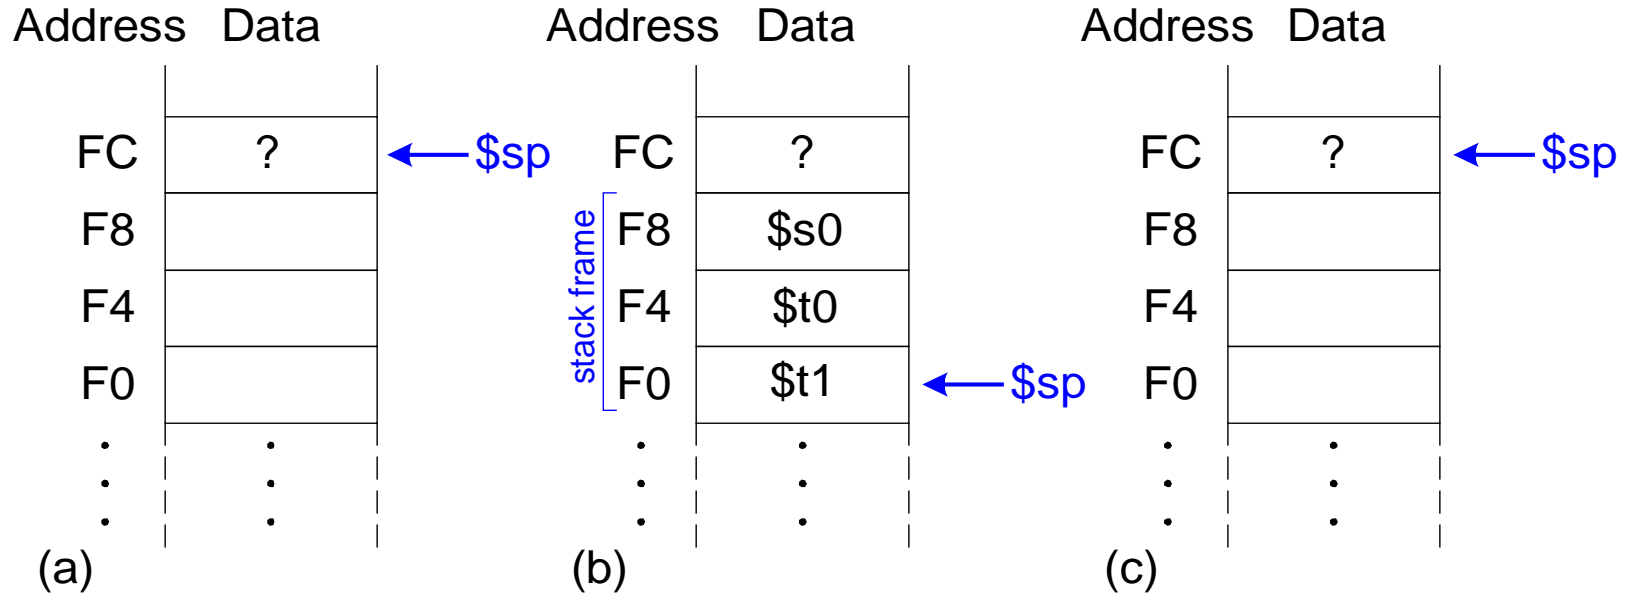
Address Data

| Address | Data |
|---|---|
| | |
| FC | ? |
| F8 | |
| F4 | |
| F0 | |
| ⋮ | ⋮ |

$\leftarrow$ \$sp

(a)

Address Data

| Address | Data |
|---|---|
| | |
| FC | ? |
| F8 | \$s0 |
| F4 | \$t0 |
| F0 | \$t1 |
| ⋮ | ⋮ |

stack frame

$\leftarrow$ \$sp

(b)

Address Data

| Address | Data |
|---|---|
| | |
| FC | ? |
| F8 | |
| F4 | |
| F0 | |
| ⋮ | ⋮ |

$\leftarrow$ \$sp

(c)